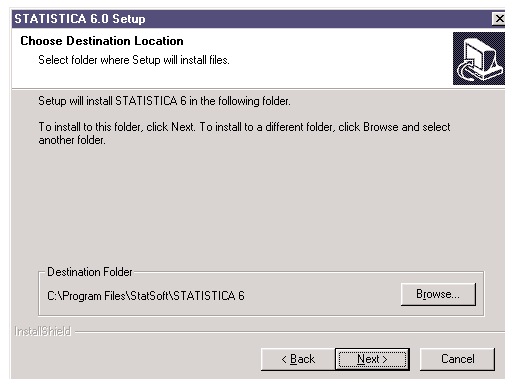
STATISTICA 6.0 Setup

Choose Destination Location

Select folder where Setup will install files.

Setup will install STATISTICA 6 in the following folder.

To install to this folder, click Next. To install to a different folder, click Browse and select another folder.

Destination Folder

C:\Program Files\StatSoft\STATISTICA 6

Browse...

InstallShield

< Back

Next >

Cancel